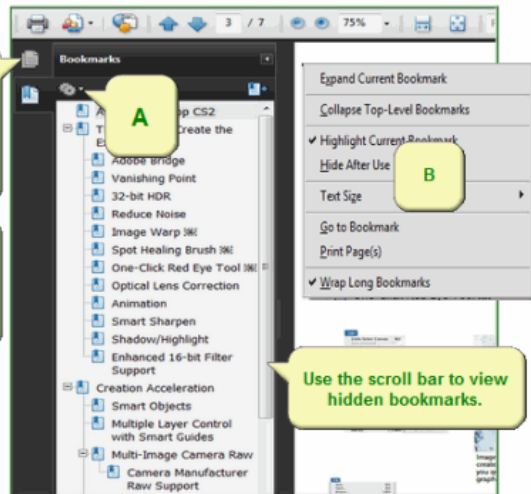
3 / 7

75%

Bookmarks

A

A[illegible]op CS2

T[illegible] Create the E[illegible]

Adobe Bridge

Vanishing Point

32-bit HDR

Reduce Noise

Image Warp

Spot Healing Brush

One-Click Red Eye Tool

Optical Lens Correction

Animation

Smart Sharpen

Shadow/Highlight

Enhanced 16-bit Filter Support

Creation Acceleration

Smart Objects

Multiple Layer Control with Smart Guides

Multi-Image Camera Raw

Camera Manufacturer Raw Support

Expand Current Bookmark

Collapse Top-Level Bookmarks

✔ Highlight Current Bookmark

Hide After Use

B

Text Size

Go to Bookmark

Print Page(s)

✔ Wrap Long Bookmarks

Use the scroll bar to view hidden bookmarks.